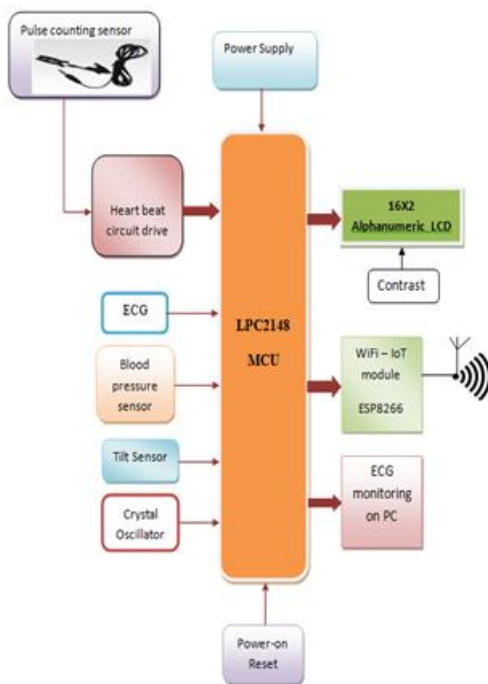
Pulse counting sensor

Power Supply

Heart beat circuit drive

16X2 Alphanumeric_LCD

Contrast

ECG

LPC2148 MCU

Blood pressure sensor

WiFi – IoT module ESP8266

Tilt Sensor

Crystal Oscillator

ECG monitoring on PC

Power-on Reset